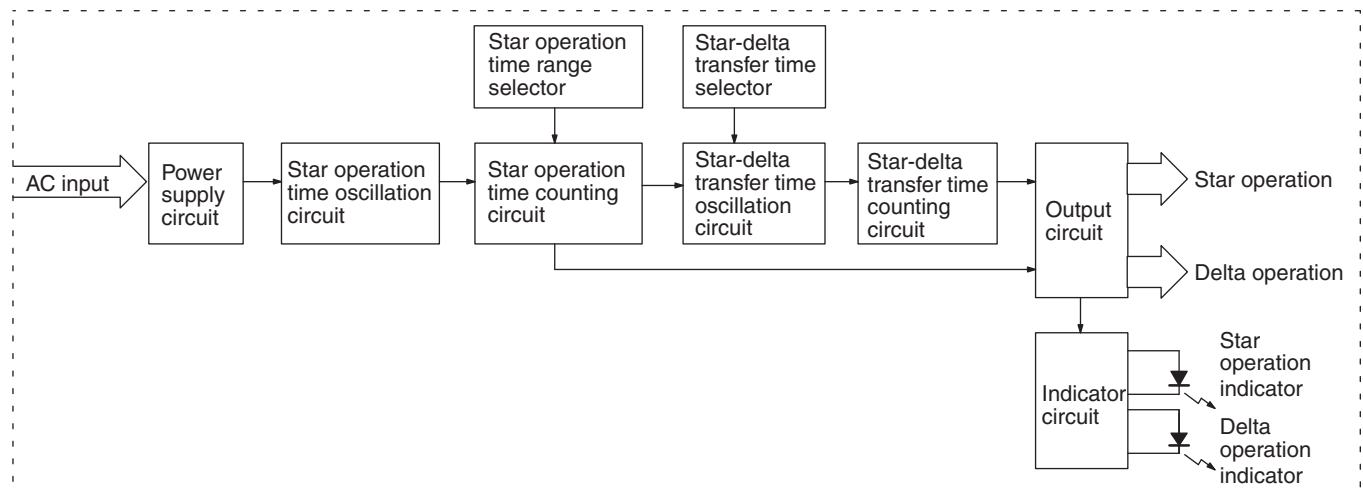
Star operation time range selector

Star-delta transfer time selector

AC input

Power supply circuit

Star operation time oscillation circuit

Star operation time counting circuit

Star-delta transfer time oscillation circuit

Star-delta transfer time counting circuit

Output circuit

Star operation

Delta operation

Indicator circuit

Star operation indicator

Delta operation indicator